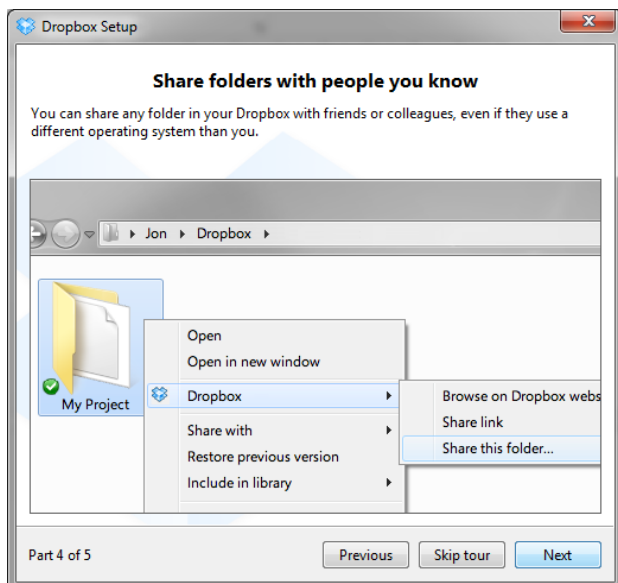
Dropbox Setup

Share folders with people you know

You can share any folder in your Dropbox with friends or colleagues, even if they use a different operating system than you.

Jon ▸ Dropbox ▸

My Project

Open
Open in new window
Dropbox
Share with
Restore previous version
Include in library

Browse on Dropbox webs
Share link
Share this folder...

Part 4 of 5

Previous
Skip tour
Next